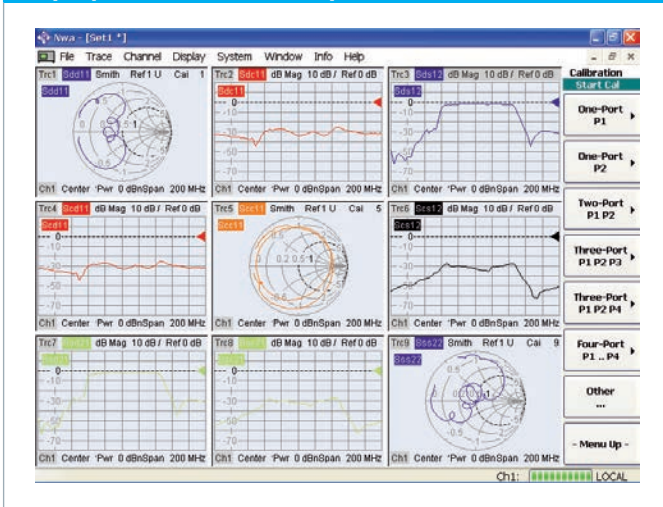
Nwa - [Set1 *]

File Trace Channel Display System Window Info Help

Trc1 Sdd11 Smith Ref1 U Cal 1
Sdd11
Ch1 Center Pwr 0 dBm Span 200 MHz

Trc2 Sdc11 dB Mag 10 dB / Ref 0 dB
Sdc11
0
-10
-30
-50
-70
Ch1 Center Pwr 0 dBm Span 200 MHz

Trc3 Sds12 dB Mag 10 dB / Ref 0 dB
Sds12
0
-10
-30
-50
-70
Ch1 Center Pwr 0 dBm Span 200 MHz

Trc4 Scd11 dB Mag 10 dB / Ref 0 dB
Scd11
0
-10
-30
-50
-70
Ch1 Center Pwr 0 dBm Span 200 MHz

Trc5 Scc11 Smith Ref1 U Cal 5
Scc11
0.2 0.5 1
Ch1 Center Pwr 0 dBm Span 200 MHz

Trc6 Scs12 dB Mag 10 dB / Ref 0 dB
Scs12
0
-10
-30
-50
-70
Ch1 Center Pwr 0 dBm Span 200 MHz

Trc7 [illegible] dB Mag 10 dB / Ref 0 dB
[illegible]
0
-10
-30
-50
-70
Ch1 Center Pwr 0 dBm Span 200 MHz

Trc8 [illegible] dB Mag 10 dB / Ref 0 dB
0
-10
-30
-50
-70
Ch1 Center Pwr 0 dBm Span 200 MHz

Trc9 Sss22 Smith Ref1 U Cal 9
Sss22
-0.5
Ch1 Center Pwr 0 dBm Span 200 MHz

Calibration
Start Cal
One-Port P1
One-Port P2
Two-Port P1 P2
Three-Port P1 P2 P3
Three-Port P1 P2 P4
Four-Port P1 .. P4
Other ...
- Menu Up -

Ch1: LOCAL